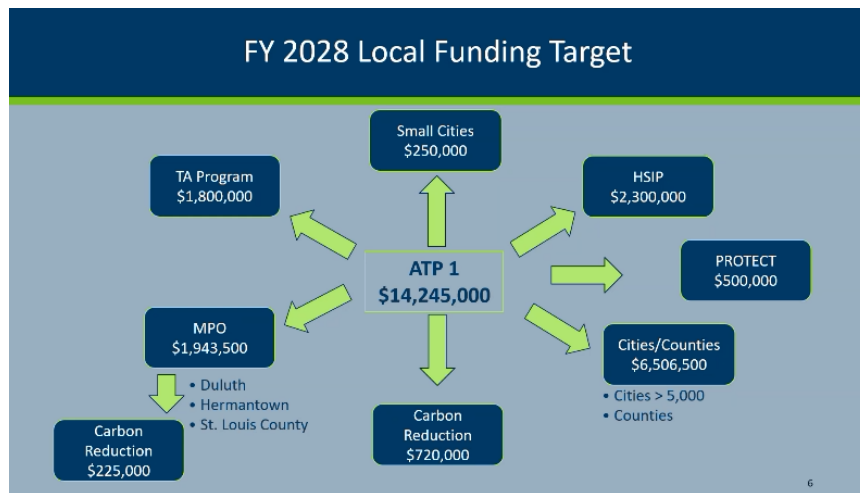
FY 2028 Local Funding Target

Small Cities
$250,000

TA Program
$1,800,000

HSIP
$2,300,000

ATP 1
$14,245,000

PROTECT
$500,000

MPO
$1,943,500

Cities/Counties
$6,506,500

• Duluth
• Hermantown
• St. Louis County

• Cities > 5,000
• Counties

Carbon Reduction
$225,000

Carbon Reduction
$720,000

6